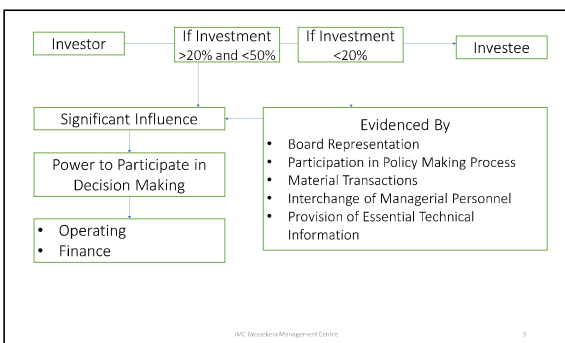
Investor

If Investment >20% and <50%

If Investment <20%

Investee

Significant Influence

Power to Participate in Decision Making

- Operating
- Finance

Evidenced By
- Board Representation
- Participation in Policy Making Process
- Material Transactions
- Interchange of Managerial Personnel
- Provision of Essential Technical Information

JMC Jayasekera Management Centre

3